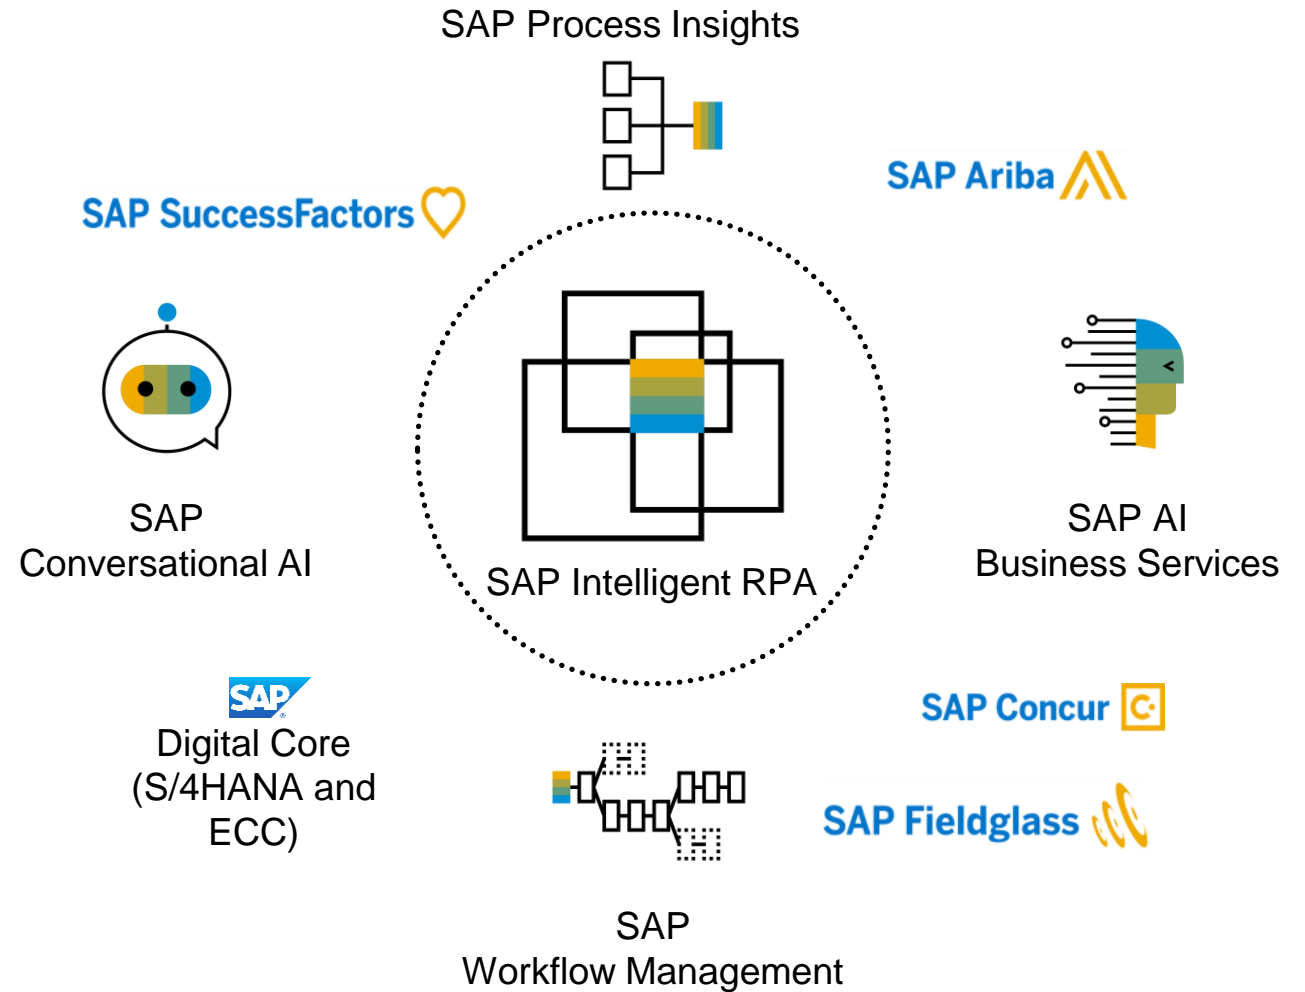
SAP Process Insights

SAP Ariba

SAP SuccessFactors

SAP
Conversational AI

SAP Intelligent RPA

SAP AI
Business Services

SAP

Digital Core
(S/4HANA and
ECC)

SAP Concur

SAP Fieldglass

SAP
Workflow Management